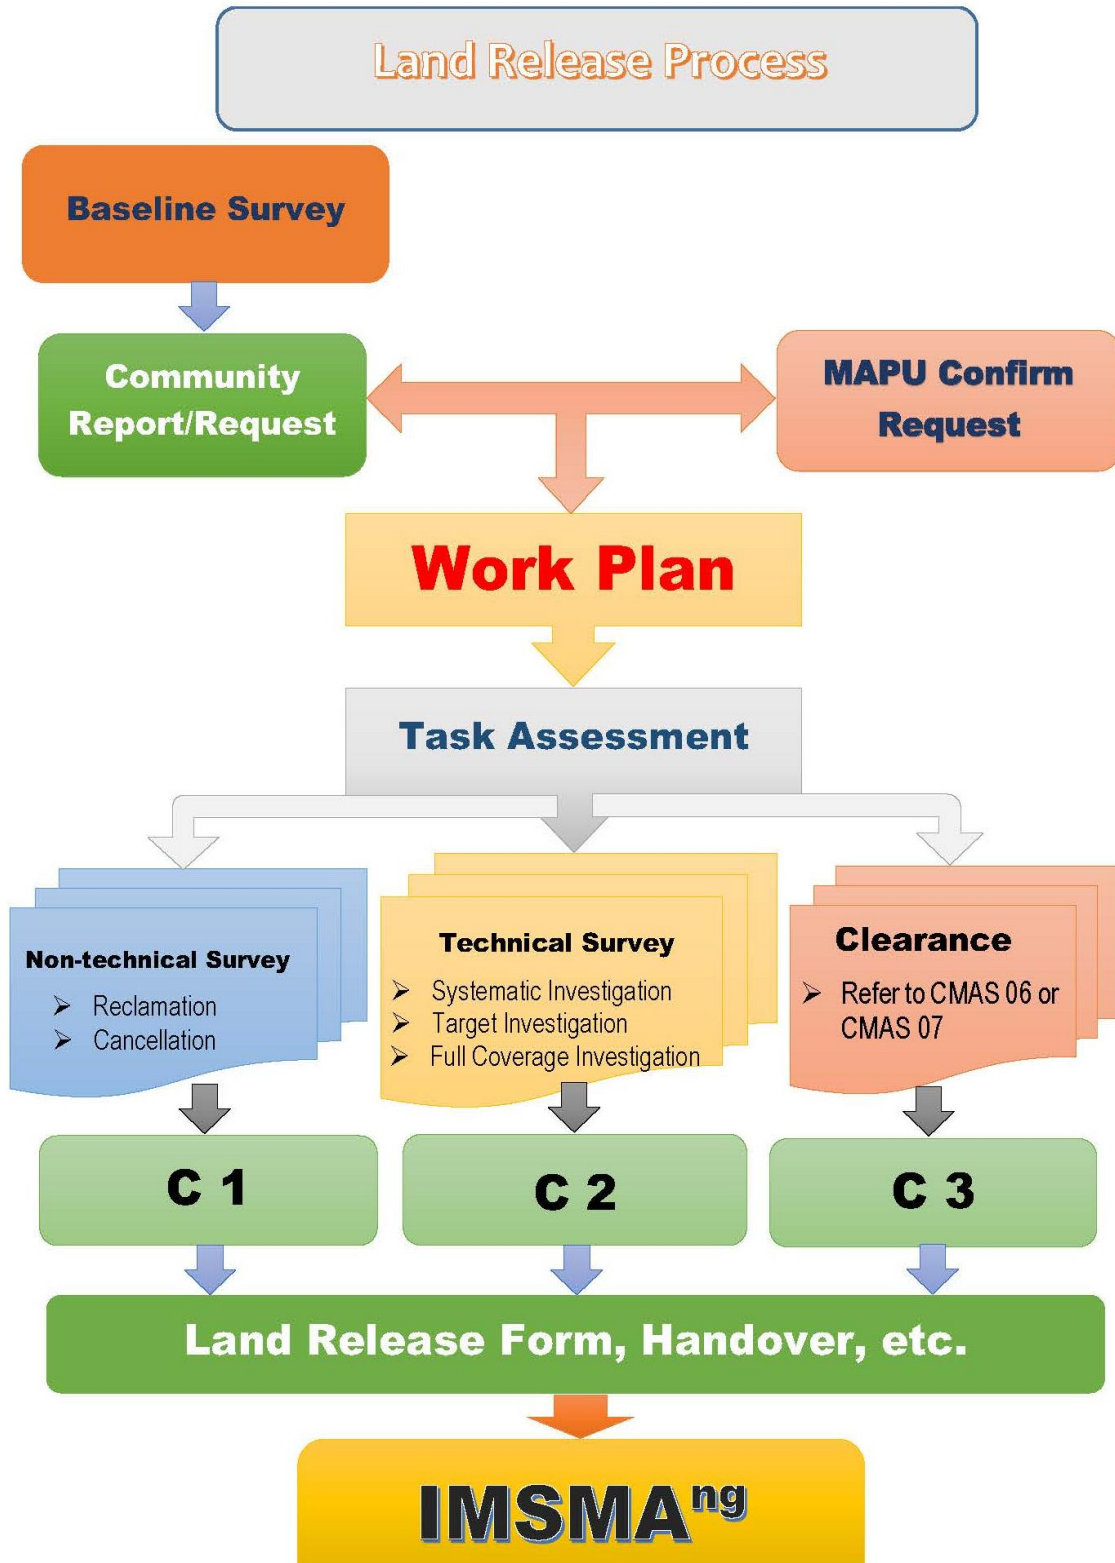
Land Release Process

Baseline Survey

Community Report/Request

MAPU Confirm Request

Work Plan

Task Assessment

Non-technical Survey
➢ Reclamation
➢ Cancellation

Technical Survey
➢ Systematic Investigation
➢ Target Investigation
➢ Full Coverage Investigation

Clearance
➢ Refer to CMAS 06 or CMAS 07

C 1

C 2

C 3

Land Release Form, Handover, etc.

IMSMA$^{ng}$